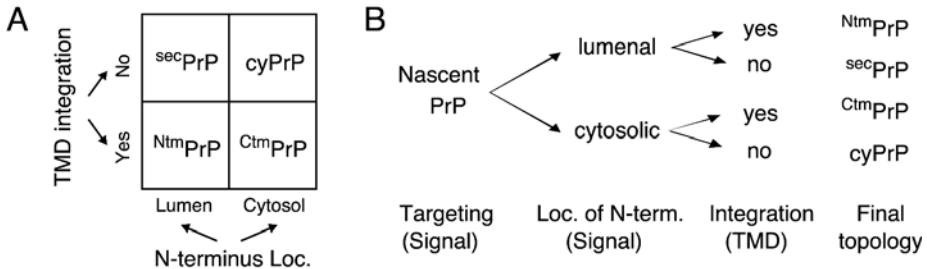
A

TMD integration

No

Yes

| ${}^{sec}PrP$ | cyPrP |
|---|---|
| ${}^{Ntm}PrP$ | ${}^{Ctm}PrP$ |

Lumen Cytosol

N-terminus Loc.

B

Nascent PrP

lumenal

cytosolic

yes ${}^{Ntm}PrP$

no ${}^{sec}PrP$

yes ${}^{Ctm}PrP$

no cyPrP

Targeting (Signal)

Loc. of N-term. (Signal)

Integration (TMD)

Final topology